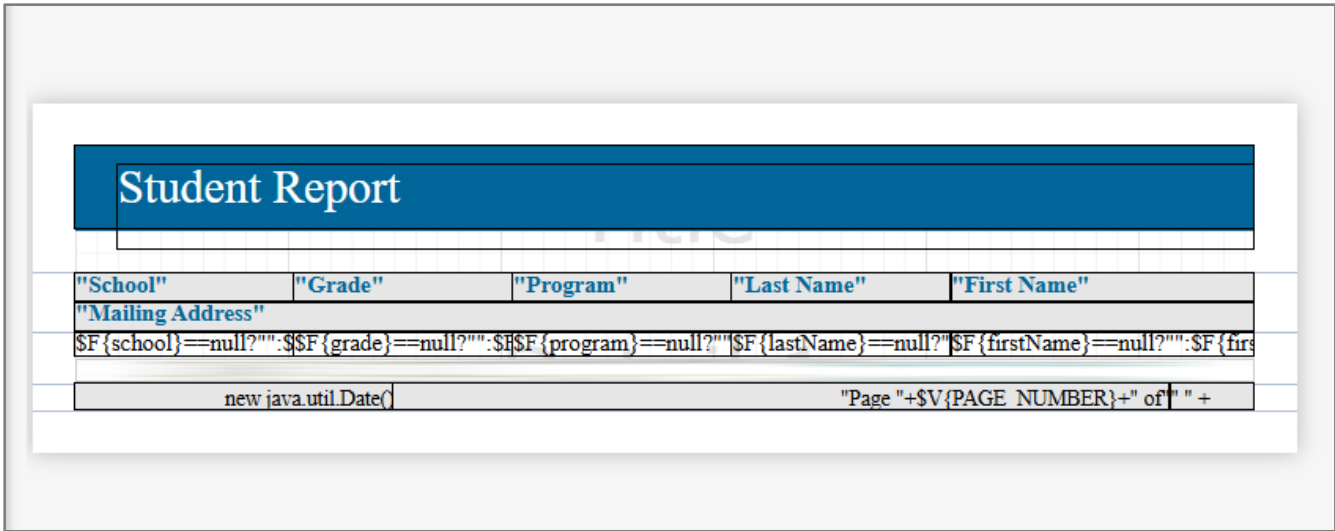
Student Report

| "School" | "Grade" | "Program" | "Last Name" | "First Name" |
|---|---|---|---|---|
| "Mailing Address" | | | | |
| $F{school}==null?"":$ | $F{grade}==null?"":$F | $F{program}==null?"" | $F{lastName}==null?" | $F{firstName}==null?"":$F{firs |

new java.util.Date()

"Page "+$V{PAGE_NUMBER}+" of" " " +